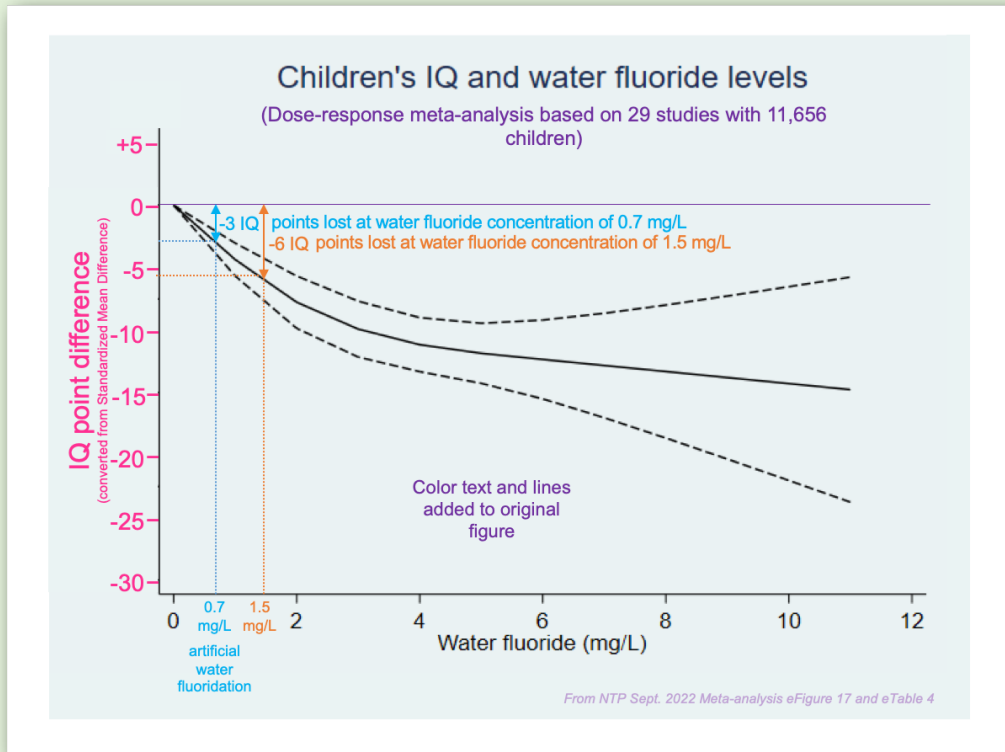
Children's IQ and water fluoride levels

(Dose-response meta-analysis based on 29 studies with 11,656 children)

IQ point difference
(converted from Standardized Mean Difference)

+5
0
-5
-10
-15
-20
-25
-30

-3 IQ points lost at water fluoride concentration of 0.7 mg/L
-6 IQ points lost at water fluoride concentration of 1.5 mg/L

Color text and lines added to original figure

0
0.7 mg/L
1.5 mg/L
2
4
6
8
10
12

Water fluoride (mg/L)

artificial water fluoridation

From NTP Sept. 2022 Meta-analysis eFigure 17 and eTable 4